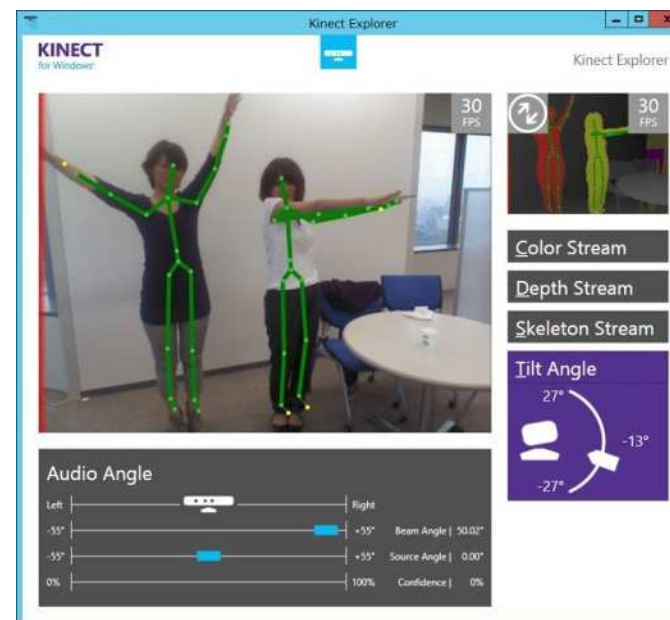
Kinect Explorer

KINECT
for Windows

Kinect Explorer

30
FPS

30
FPS

Color Stream

Depth Stream

Skeleton Stream

Tilt Angle

27°

-13°

-27°

Audio Angle

Left

Right

-55°

+55°

Beam Angle | 50.02°

-55°

+55°

Source Angle | 0.00°

0%

100%

Confidence | 0%